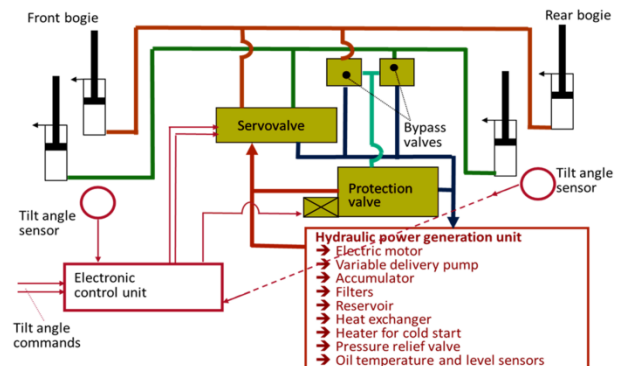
Front bogie

Rear bogie

Servovalve

Bypass valves

Tilt angle sensor

Protection valve

Tilt angle sensor

Hydraulic power generation unit
➔ Electric motor
➔ Variable delivery pump
➔ Accumulator
➔ Filters
➔ Reservoir
➔ Heat exchanger
➔ Heater for cold start
➔ Pressure relief valve
➔ Oil temperature and level sensors

Electronic control unit

Tilt angle commands